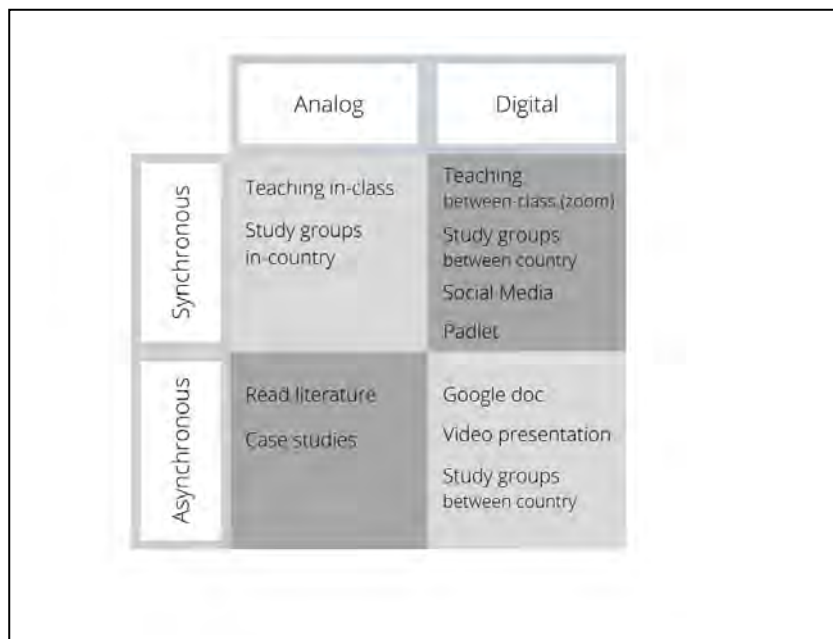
| | Analog | Digital |
|---|---|---|
| Synchronous | Teaching in-class<br>Study groups in-country | Teaching between-class (zoom)<br>Study groups between country<br>Social Media<br>Padlet |
| Asynchronous | Read literature<br>Case studies | Google doc<br>Video presentation<br>Study groups between country |